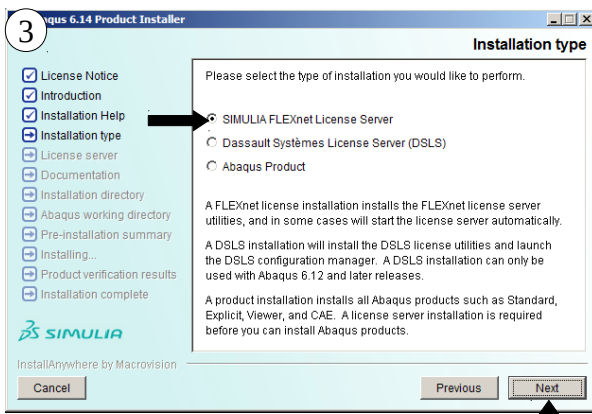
3

aqus 6.14 Product Installer

Installation type

License Notice
Introduction
Installation Help
Installation type
License server
Documentation
Installation directory
Abaqus working directory
Pre-installation summary
Installing...
Product verification results
Installation complete

SIMULIA

Please select the type of installation you would like to perform.

SIMULIA FLEXnet License Server
Dassault Systèmes License Server (DSLS)
Abaqus Product

A FLEXnet license installation installs the FLEXnet license server utilities, and in some cases will start the license server automatically.

A DSLS installation will install the DSLS license utilities and launch the DSLS configuration manager. A DSLS installation can only be used with Abaqus 6.12 and later releases.

A product installation installs all Abaqus products such as Standard, Explicit, Viewer, and CAE. A license server installation is required before you can install Abaqus products.

InstallAnywhere by Macrovision

Cancel

Previous

Next